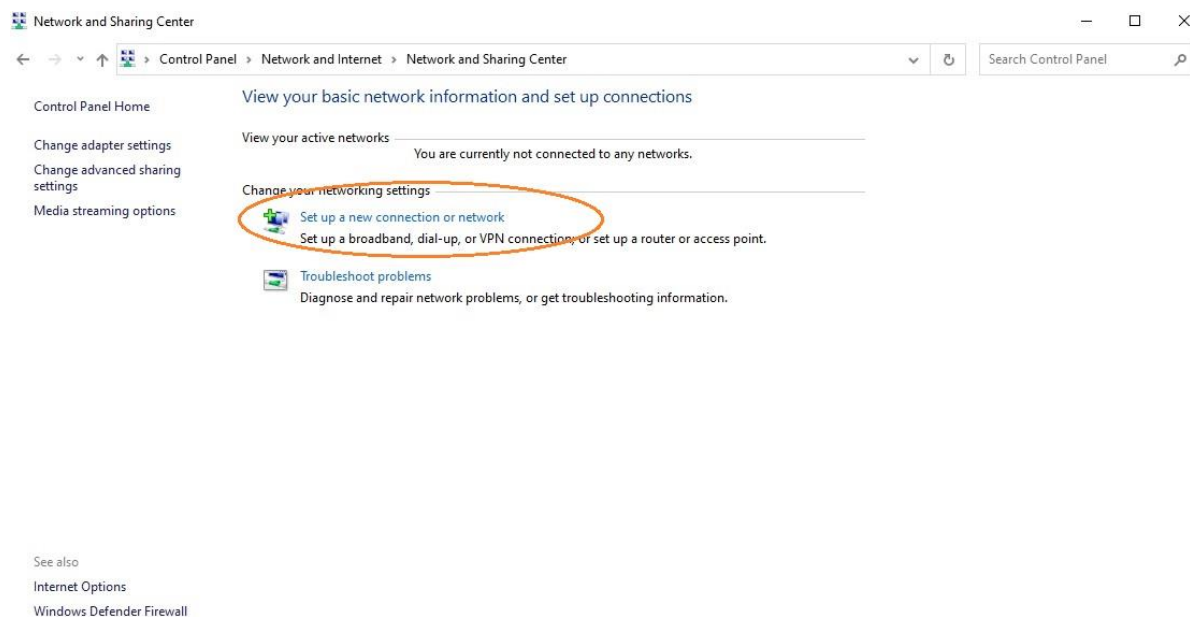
Network and Sharing Center

Control Panel > Network and Internet > Network and Sharing Center

Search Control Panel

Control Panel Home

Change adapter settings

Change advanced sharing settings

Media streaming options

View your basic network information and set up connections

View your active networks

You are currently not connected to any networks.

Change your networking settings

Set up a new connection or network

Set up a broadband, dial-up, or VPN connection; or set up a router or access point.

Troubleshoot problems

Diagnose and repair network problems, or get troubleshooting information.

See also

Internet Options

Windows Defender Firewall